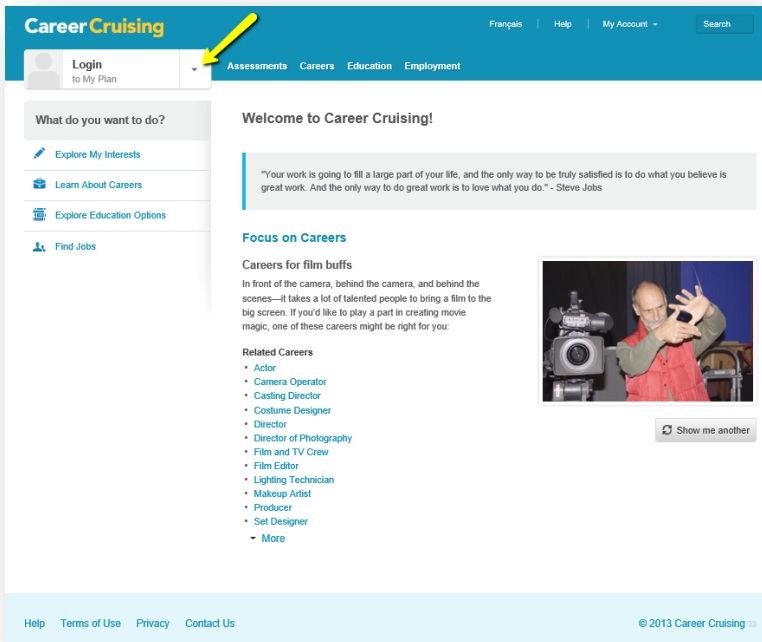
CareerCruising

Français | Help | My Account | Search

Login
to My Plan

Assessments Careers Education Employment

What do you want to do?

Explore My Interests

Learn About Careers

Explore Education Options

Find Jobs

Welcome to Career Cruising!

"Your work is going to fill a large part of your life, and the only way to be truly satisfied is to do what you believe is great work. And the only way to do great work is to love what you do." - Steve Jobs

Focus on Careers

Careers for film buffs

In front of the camera, behind the camera, and behind the scenes—it takes a lot of talented people to bring a film to the big screen. If you'd like to play a part in creating movie magic, one of these careers might be right for you:

Related Careers
- Actor
- Camera Operator
- Casting Director
- Costume Designer
- Director
- Director of Photography
- Film and TV Crew
- Film Editor
- Lighting Technician
- Makeup Artist
- Producer
- Set Designer

More

Show me another

Help Terms of Use Privacy Contact Us

© 2013 Career Cruising